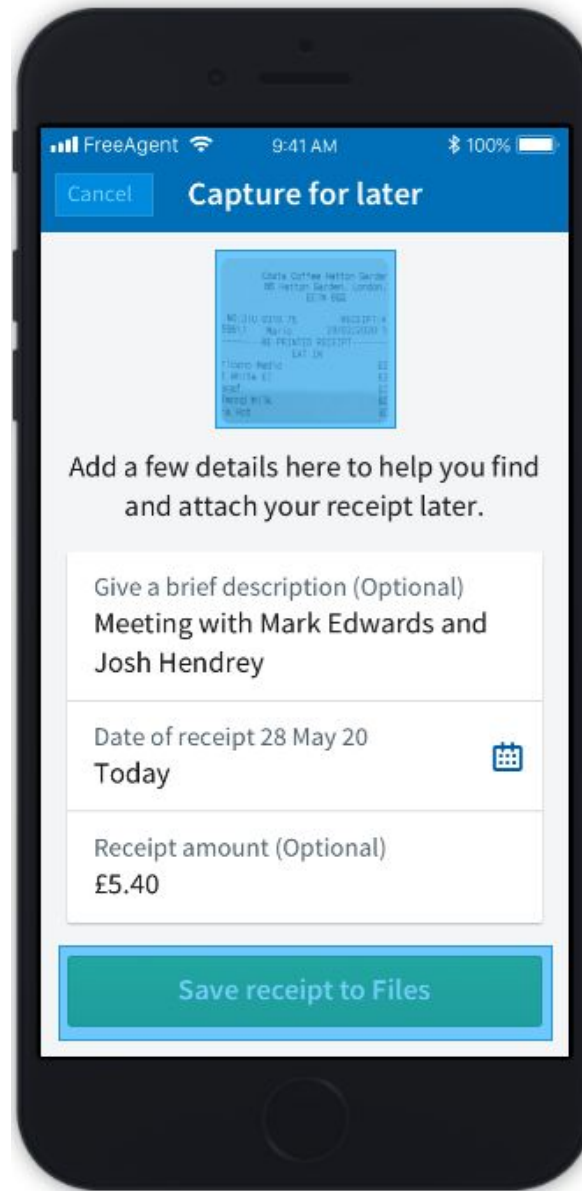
FreeAgent 9:41 AM 100%

Cancel Capture for later

Costa Coffee Hatton Garden
86 Hatton Garden, London
EC1N 8QQ
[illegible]
RE-PRINTED RECEIPT
EAT IN
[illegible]

Add a few details here to help you find and attach your receipt later.

Give a brief description (Optional)
Meeting with Mark Edwards and Josh Hendrey

Date of receipt 28 May 20
Today

Receipt amount (Optional)
£5.40

Save receipt to Files